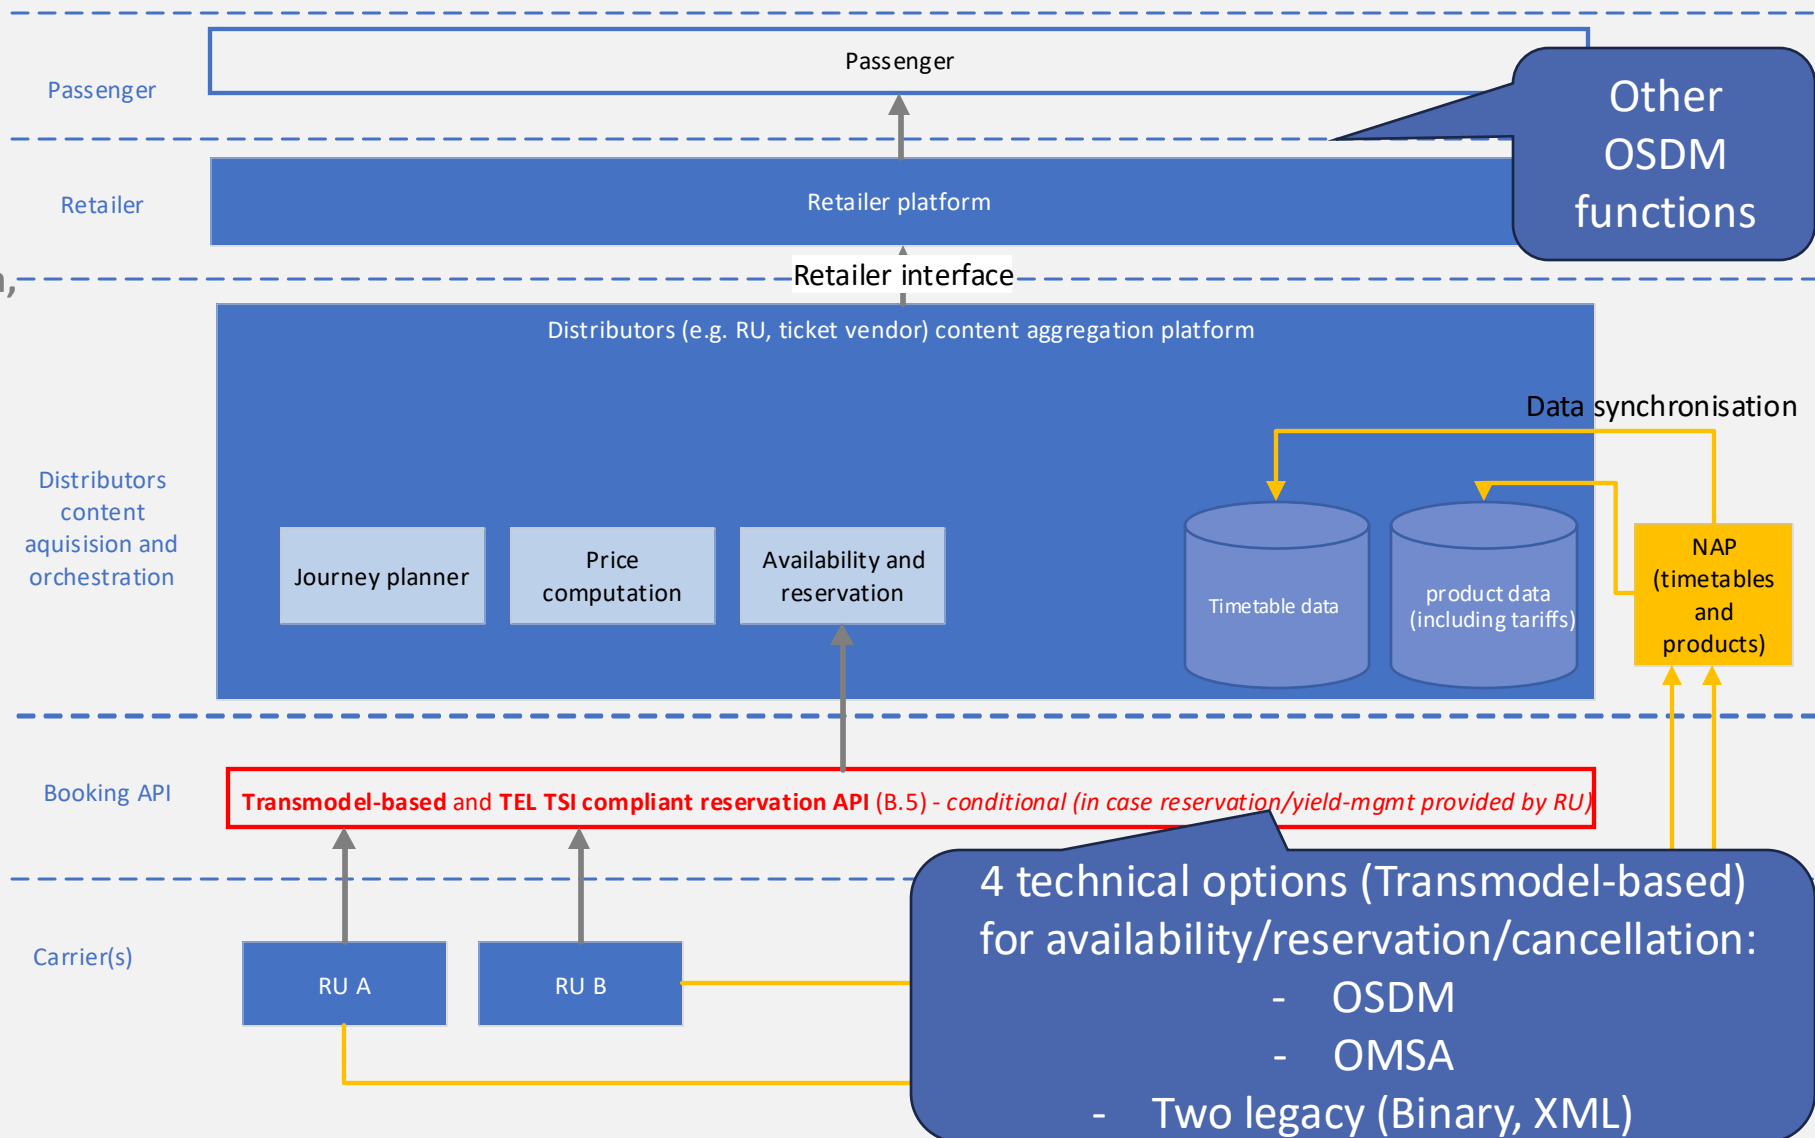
Passenger

Passenger

Other OSDM functions

Retailer

Retailer platform

Retailer interface

Distributors (e.g. RU, ticket vendor) content aggregation platform

Data synchronisation

Distributors content aquisision and orchestration

Journey planner

Price computation

Availability and reservation

Timetable data

product data (including tariffs)

NAP (timetables and products)

Booking API

Transmodel-based and TEL TSI compliant reservation API (B.5) - conditional (in case reservation/yield-mgmt provided by RU)

Carrier(s)

RU A

RU B

4 technical options (Transmodel-based) for availability/reservation/cancellation:
- OSDM
- OMSA
- Two legacy (Binary, XML)